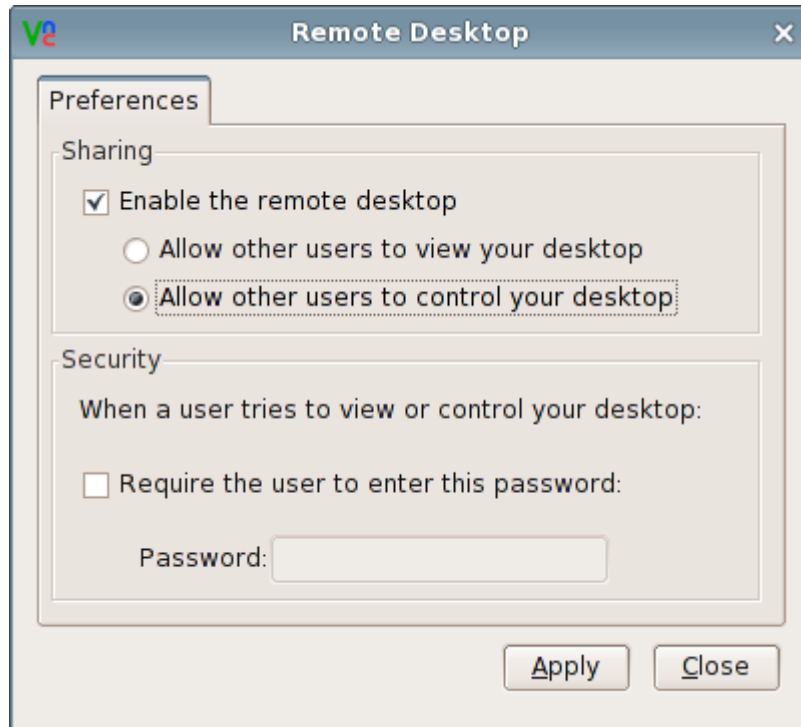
Remote Desktop

Preferences

Sharing

Enable the remote desktop

Allow other users to view your desktop

Allow other users to control your desktop

Security

When a user tries to view or control your desktop:

Require the user to enter this password:

Password:

Apply

Close